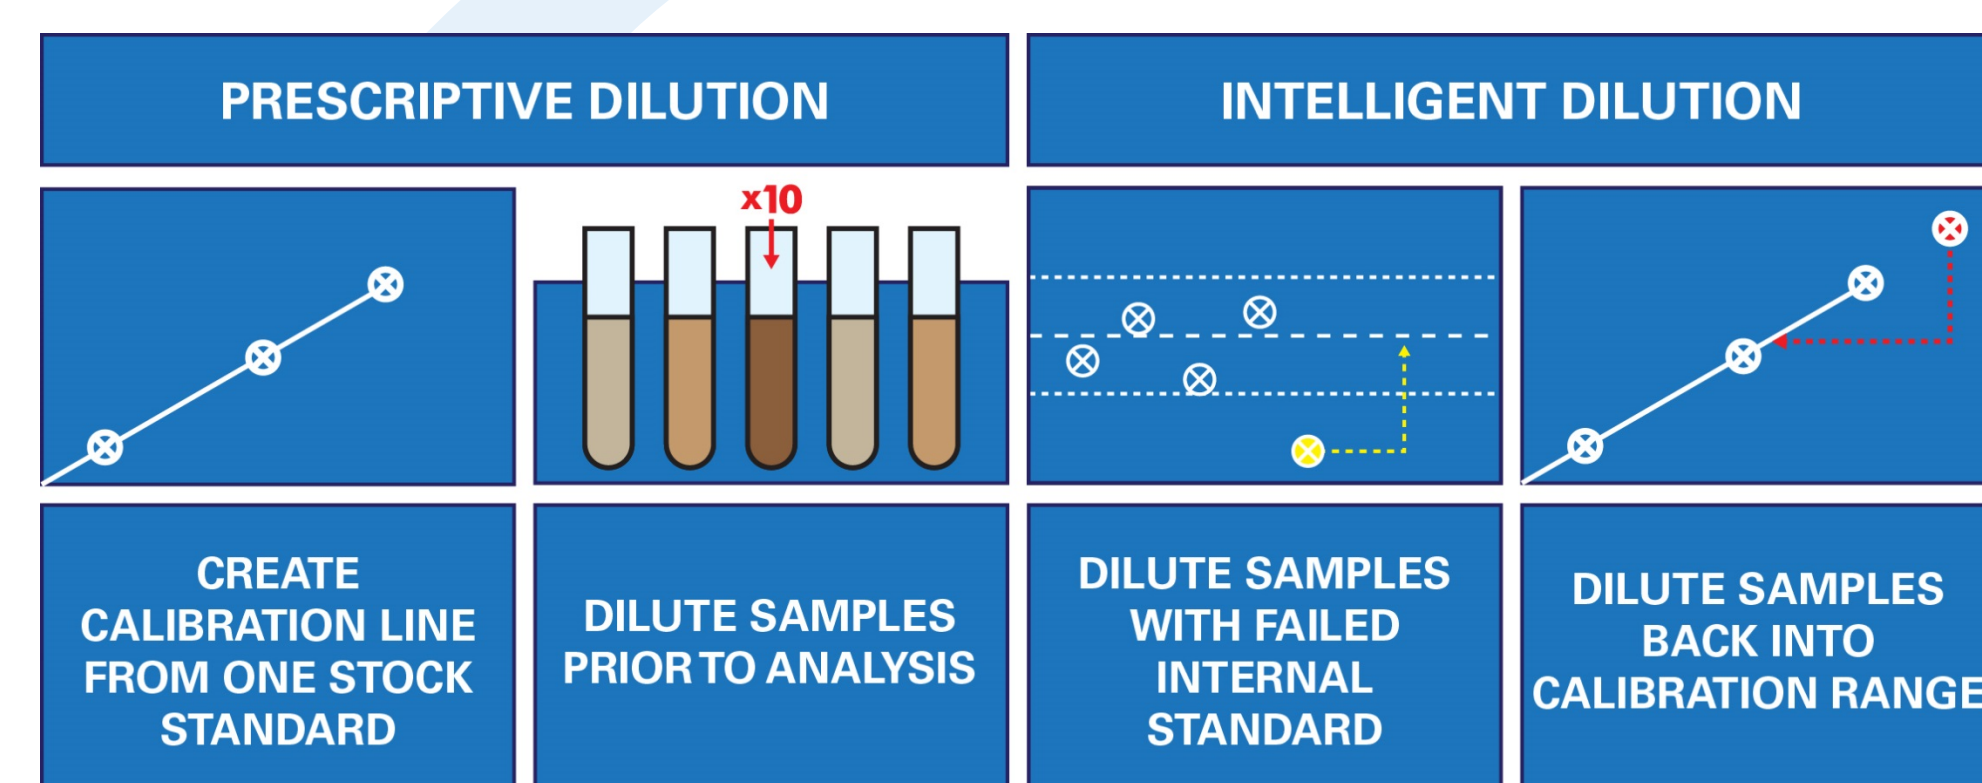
PRESCRIPTIVE DILUTION

INTELLIGENT DILUTION

x10

CREATE CALIBRATION LINE FROM ONE STOCK STANDARD

DILUTE SAMPLES PRIOR TO ANALYSIS

DILUTE SAMPLES WITH FAILED INTERNAL STANDARD

DILUTE SAMPLES BACK INTO CALIBRATION RANGE